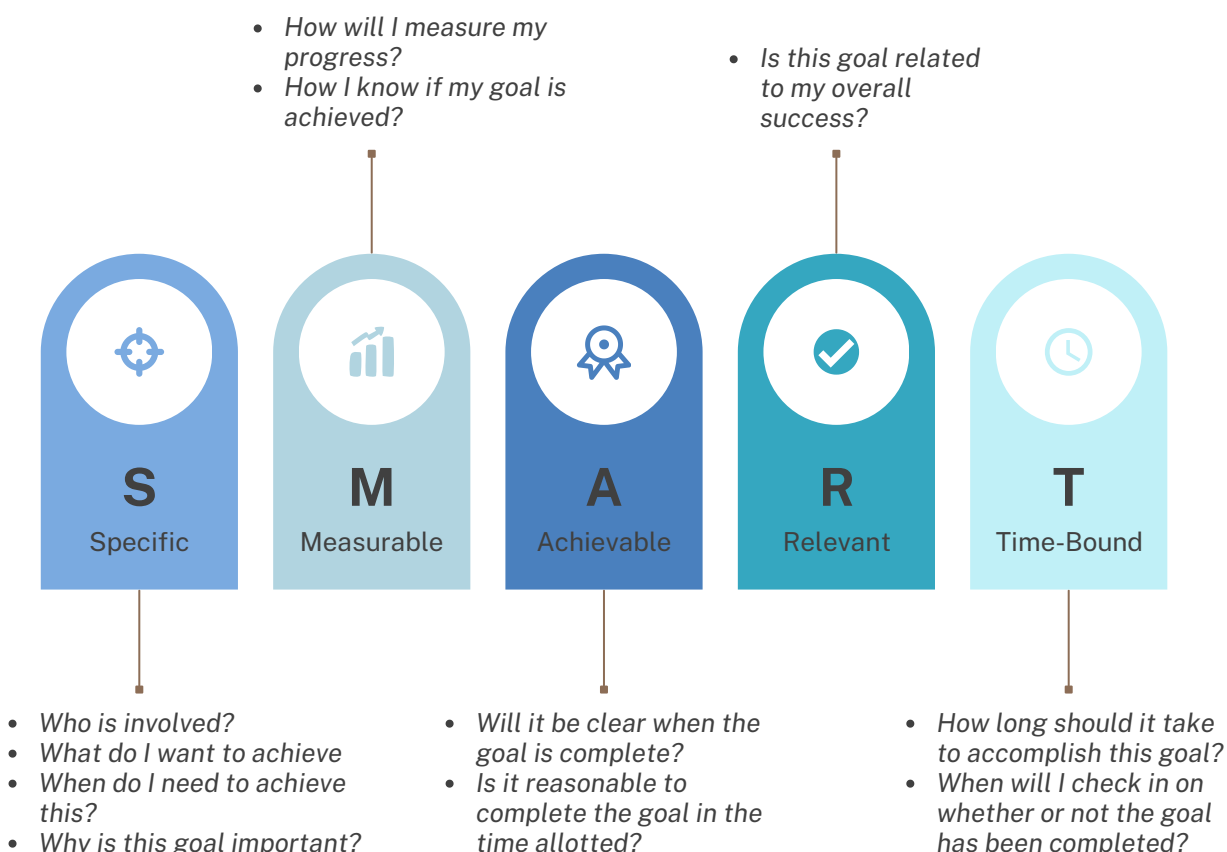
- How will I measure my progress?
- How I know if my goal is achieved?

- Is this goal related to my overall success?

S
Specific

M
Measurable

A
Achievable

R
Relevant

T
Time-Bound

- Who is involved?
- What do I want to achieve
- When do I need to achieve this?
- Why is this goal important?

- Will it be clear when the goal is complete?
- Is it reasonable to complete the goal in the time allotted?

- How long should it take to accomplish this goal?
- When will I check in on whether or not the goal has been completed?